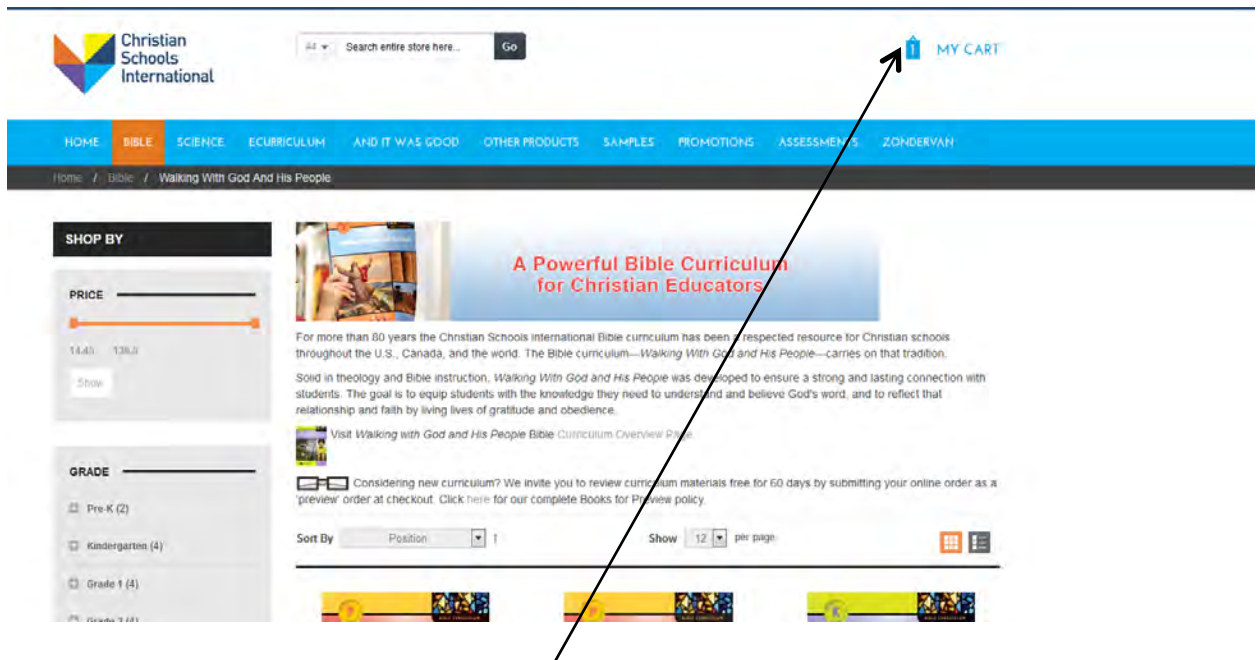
Christian Schools International

All Search entire store here... Go

1 MY CART

HOME BIBLE SCIENCE ECURRICULUM AND IT WAS GOOD OTHER PRODUCTS SAMPLES PROMOTIONS ASSESSMENTS ZONDERVAN

Home / Bible / Walking With God And His People

SHOP BY

PRICE

14.45 136.0

Show

GRADE

Pre-K (2)

Kindergarten (4)

Grade 1 (4)

Grade 2 (4)

A Powerful Bible Curriculum for Christian Educators

For more than 80 years the Christian Schools International Bible curriculum has been a respected resource for Christian schools throughout the U.S., Canada, and the world. The Bible curriculum—*Walking With God and His People*—carries on that tradition.

Solid in theology and Bible instruction, *Walking With God and His People* was developed to ensure a strong and lasting connection with students. The goal is to equip students with the knowledge they need to understand and believe God's word, and to reflect that relationship and faith by living lives of gratitude and obedience.

Visit *Walking with God and His People* Bible Curriculum Overview Page.

Considering new curriculum? We invite you to review curriculum materials free for 60 days by submitting your online order as a 'preview' order at checkout. Click here for our complete Books for Preview policy.

Sort By Position

Show 12 per page